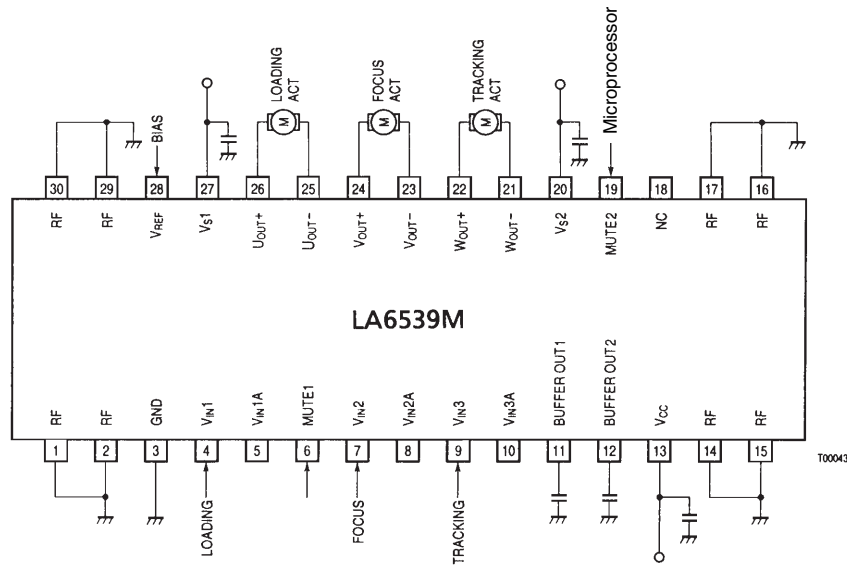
LOADING ACT
FOCUS ACT
TRACKING ACT
Microprocessor
BIAS

M
M
M

30 29 28 27 26 25 24 23 22 21 20 19 18 17 16

RF RF $V_{REF}$ $V_S1$ $U_{OUT}+$ $U_{OUT}-$ $V_{OUT}+$ $V_{OUT}-$ $W_{OUT}+$ $W_{OUT}-$ $V_S2$ MUTE2 NC RF RF

LA6539M

RF RF GND $V_{IN}1$ $V_{IN}1A$ MUTE1 $V_{IN}2$ $V_{IN}2A$ $V_{IN}3$ $V_{IN}3A$ BUFFER OUT1 BUFFER OUT2 $V_{CC}$ RF RF

1 2 3 4 5 6 7 8 9 10 11 12 13 14 15

T00043

LOADING
FOCUS
TRACKING